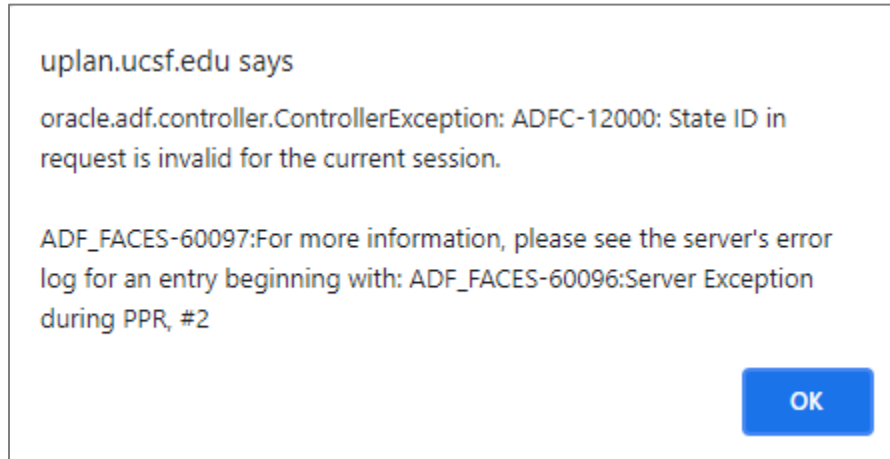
uplan.ucsf.edu says

oracle.adf.controller.ControllerException: ADFC-12000: State ID in request is invalid for the current session.

ADF_FACES-60097:For more information, please see the server's error log for an entry beginning with: ADF_FACES-60096:Server Exception during PPR, #2

OK